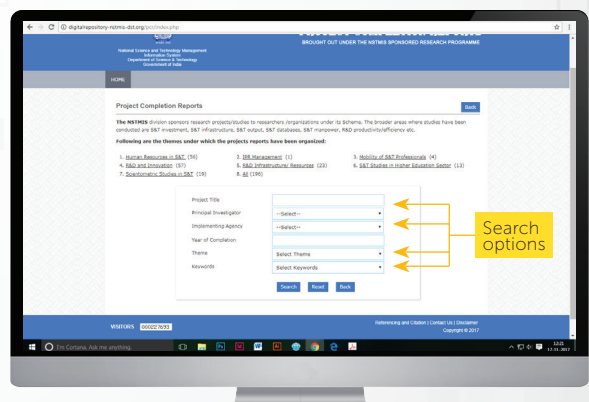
digitalrepository-nstmis-dst.org/pcr/index.php

National Science and Technology Management Information System
Department of Science & Technology
Government of India

BROUGHT OUT UNDER THE NSTMIS SPONSORED RESEARCH PROGRAMME

HOME

Project Completion Reports

Back

The NSTMIS division sponsors research projects/studies to researchers /organizations under its Scheme. The broader areas where studies have been conducted are S&T investment, S&T infrastructure, S&T output, S&T databases, S&T manpower, R&D productivity/efficiency etc.

Following are the themes under which the projects reports have been organized:

1. Human Resources in S&T (56)
2. IPR Management (1)
3. Mobility of S&T Professionals (4)
4. R&D and Innovation (57)
5. R&D Infrastructure/ Resources (23)
6. S&T Studies in Higher Education Sector (13)
7. Scientometric Studies in S&T (19)
8. All (196)

Project Title
Principal Investigator --Select--
Implementing Agency --Select--
Year of Completion
Theme Select Theme
Keywords Select Keywords

Search Reset Back

Search options

VISITORS 0002276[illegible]

Referencing and Citation | Contact Us | Disclaimer
Copyright © 2017

I'm Cortana. Ask me anything.

12:22
17-11-2017